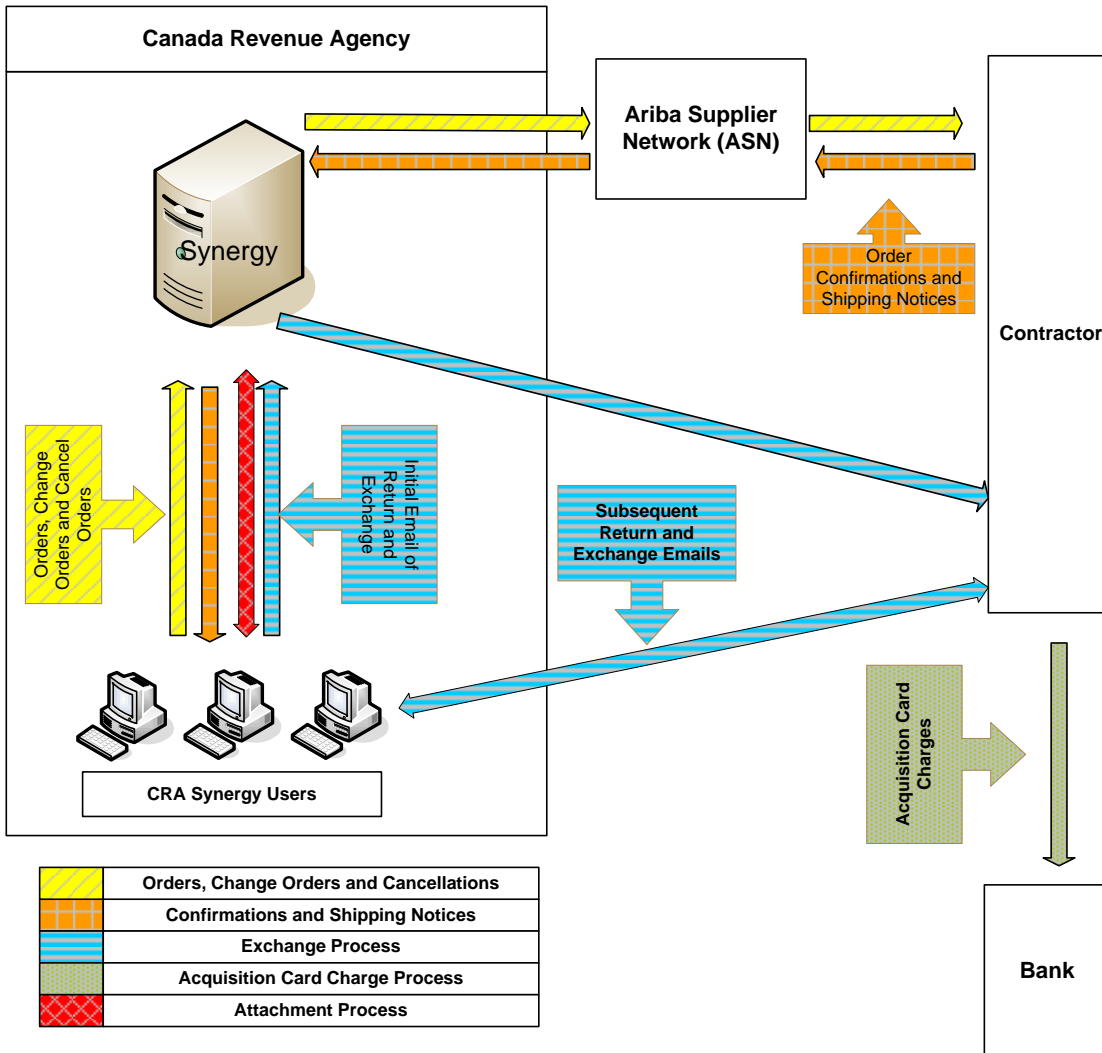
Canada Revenue Agency

Ariba Supplier Network (ASN)

Synergy

Order Confirmations and Shipping Notices

Contractor

Orders, Change Orders and Cancel Orders

Initial Email of Return and Exchange

Subsequent Return and Exchange Emails

Acquisition Card Charges

CRA Synergy Users

| | Orders, Change Orders and Cancellations |
|---|---|
| | Confirmations and Shipping Notices |
| | Exchange Process |
| | Acquisition Card Charge Process |
| | Attachment Process |

Bank